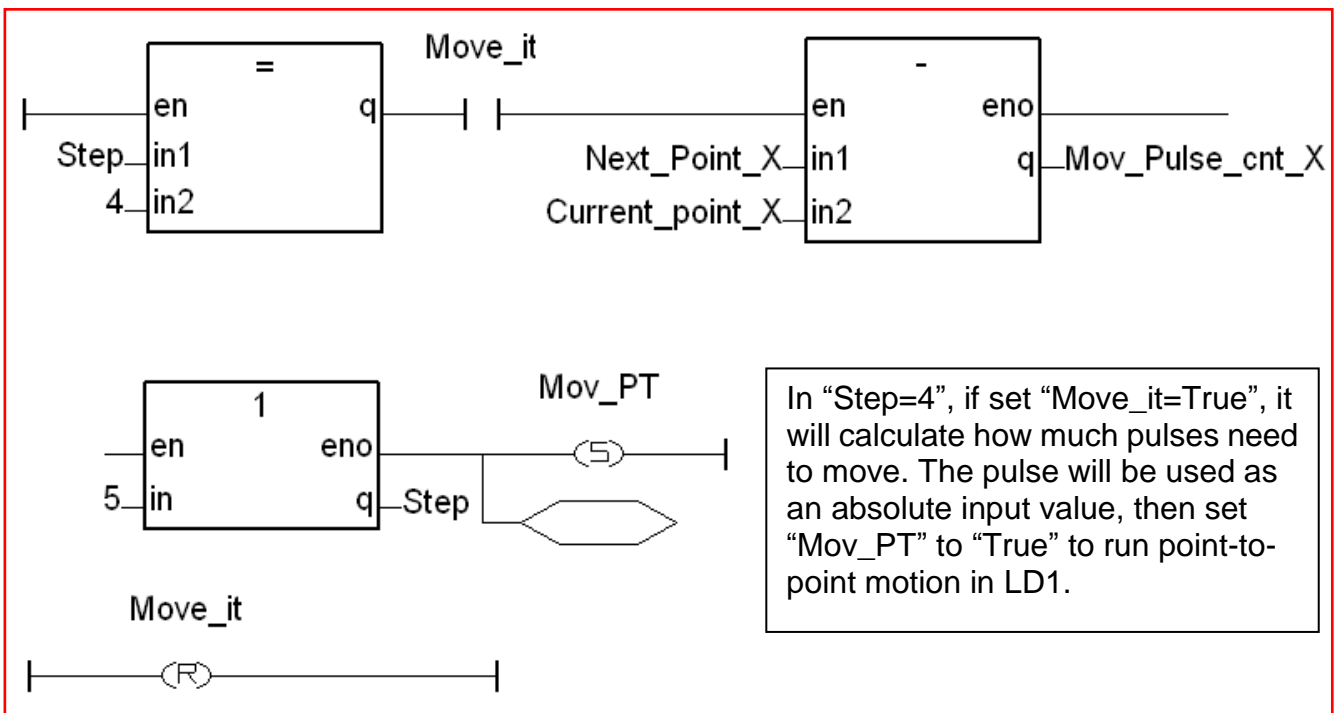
=

en q

Step in1

4 in2

Move_it

-

en eno

Next_Point_X in1 q Mov_Pulse_cnt_X

Current_point_X in2

1

en eno

5 in q Step

Mov_PT

S

Move_it

R

In “Step=4”, if set “Move_it=True”, it will calculate how much pulses need to move. The pulse will be used as an absolute input value, then set “Mov_PT” to “True” to run point-to-point motion in LD1.